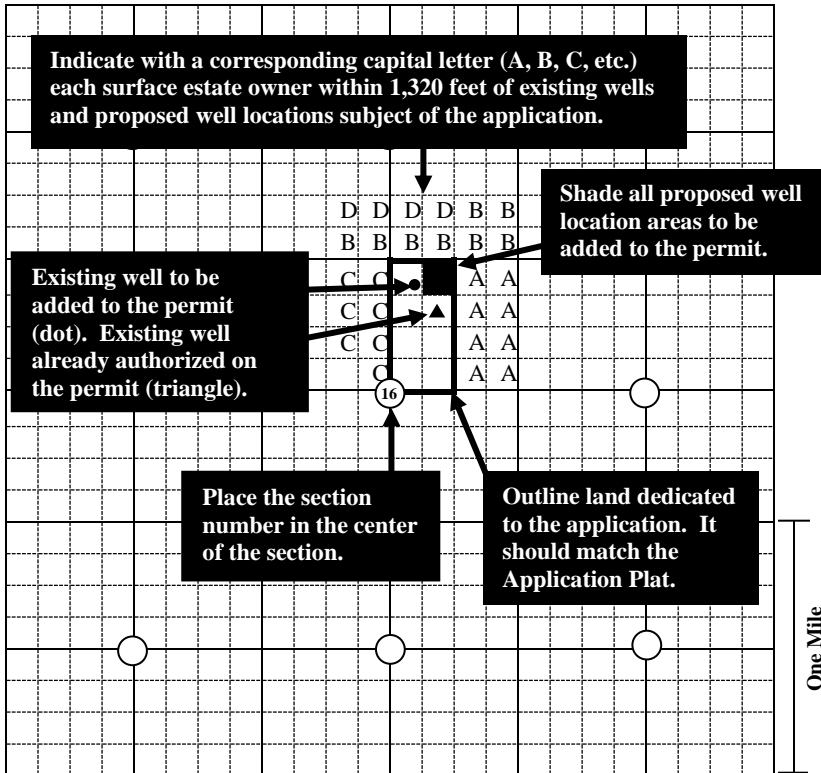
Indicate with a corresponding capital letter (A, B, C, etc.) each surface estate owner within 1,320 feet of existing wells and proposed well locations subject of the application.

Shade all proposed well location areas to be added to the permit.

D D D D B B
B B B B B B
C C A A
C C A A
C C A A
C A A

Existing well to be added to the permit (dot). Existing well already authorized on the permit (triangle).

16

Place the section number in the center of the section.

Outline land dedicated to the application. It should match the Application Plat.

One Mile